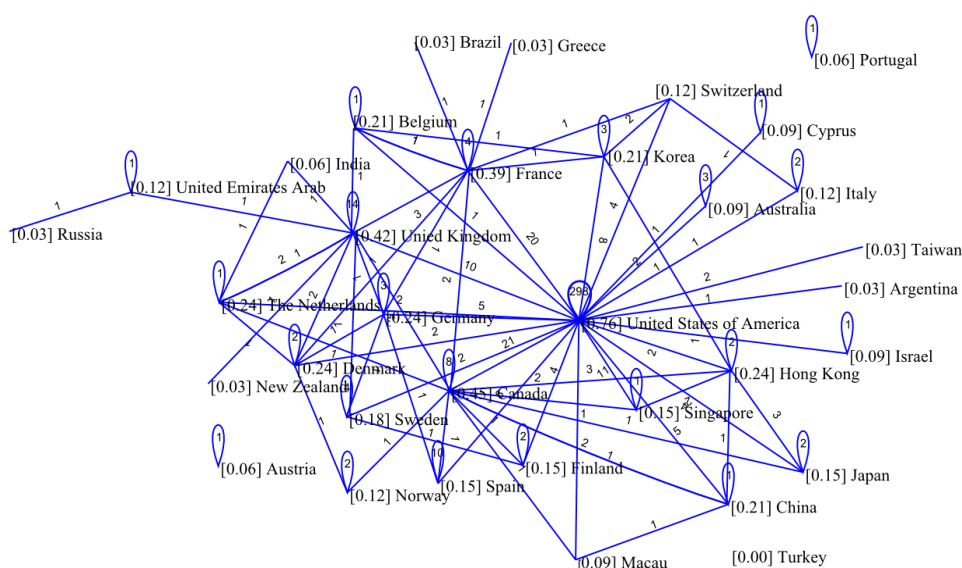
[0.03] Brazil [0.03] Greece

[0.06] Portugal

[0.12] Switzerland

[0.21] Belgium

[0.09] Cyprus

[0.21] Korea

[0.06] India

[0.39] France

[0.12] Italy

[0.12] United Emirates Arab

[0.09] Australia

[0.03] Russia

[0.42] Unied Kingdom

[0.03] Taiwan

[0.03] Argentina

[0.24] The Netherlands

[0.24] Germany

[0.76] United States of America

[0.09] Israel

[0.24] Denmark

[0.24] Hong Kong

[0.03] New Zealand

[0.45] Canada

[0.15] Singapore

[0.18] Sweden

[0.06] Austria

[0.15] Finland

[0.15] Japan

[0.12] Norway

[0.15] Spain

[0.21] China

[0.09] Macau

[0.00] Turkey

1 1 1 1 1 1 2 1 1 4 1 1 14 1 3 1 20 8 4 2 1 1 1 3 2 1 2 1 1 2 10 298 2 5 1 1 2 3 2 1 1 2 21 1 8 2 2 4 3 11 1 2 1 1 1 2 1 1 1 1 1 1 10 2 2 1 5 3 1 2 1 1